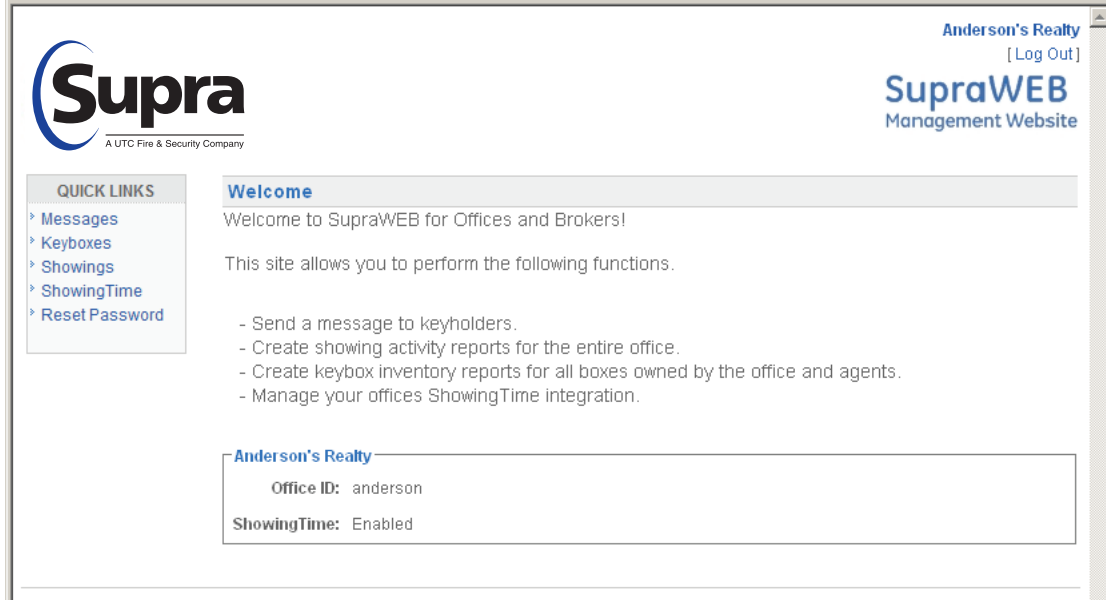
Supra
A UTC Fire & Security Company

Anderson's Realty
[ Log Out ]
SupraWEB
Management Website

QUICK LINKS
Messages
Keyboxes
Showings
ShowingTime
Reset Password

Welcome
Welcome to SupraWEB for Offices and Brokers!

This site allows you to perform the following functions.

- Send a message to keyholders.
- Create showing activity reports for the entire office.
- Create keybox inventory reports for all boxes owned by the office and agents.
- Manage your offices ShowingTime integration.

Anderson's Realty
Office ID: anderson
ShowingTime: Enabled